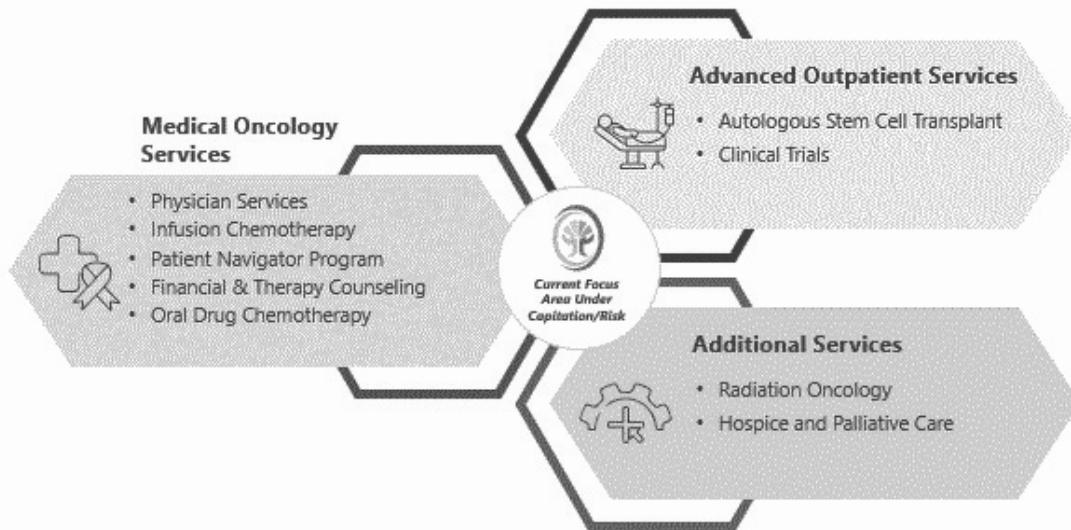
Medical Oncology Services

- Physician Services
- Infusion Chemotherapy
- Patient Navigator Program
- Financial & Therapy Counseling
- Oral Drug Chemotherapy

Current Focus Area Under Capitation/Risk

Advanced Outpatient Services

- Autologous Stem Cell Transplant
- Clinical Trials

Additional Services

- Radiation Oncology
- Hospice and Palliative Care